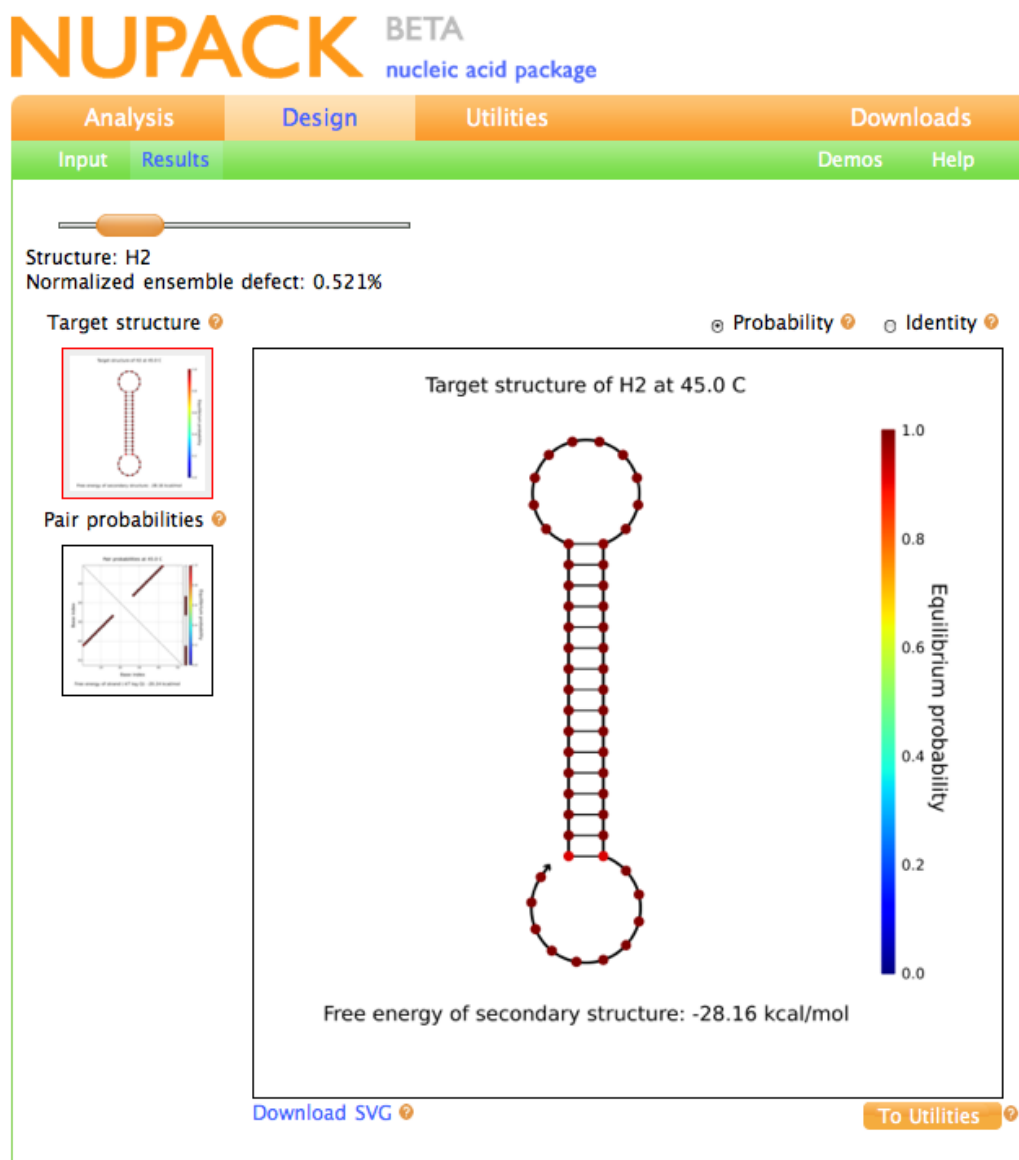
NUPACK BETA
nucleic acid package

Analysis Design Utilities Downloads

Input Results Demos Help

Structure: H2
Normalized ensemble defect: 0.521%

Target structure

Pair probabilities

Probability Identity

Target structure of H2 at 45.0 C

1.0
0.8
0.6
0.4
0.2
0.0
Equilibrium probability

Free energy of secondary structure: -28.16 kcal/mol

Download SVG

To Utilities